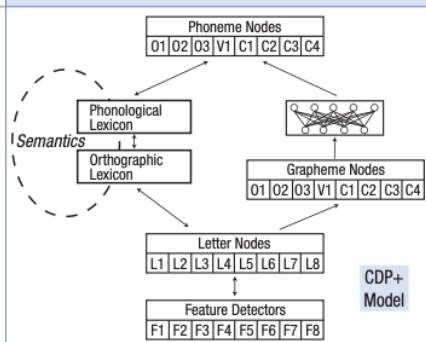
Phoneme Nodes

| O1 | O2 | O3 | V1 | C1 | C2 | C3 | C4 |
|---|---|---|---|---|---|---|---|

Phonological Lexicon

Semantics

Orthographic Lexicon

Grapheme Nodes

| O1 | O2 | O3 | V1 | C1 | C2 | C3 | C4 |
|---|---|---|---|---|---|---|---|

Letter Nodes

| L1 | L2 | L3 | L4 | L5 | L6 | L7 | L8 |
|---|---|---|---|---|---|---|---|

CDP+ Model

Feature Detectors

| F1 | F2 | F3 | F4 | F5 | F6 | F7 | F8 |
|---|---|---|---|---|---|---|---|